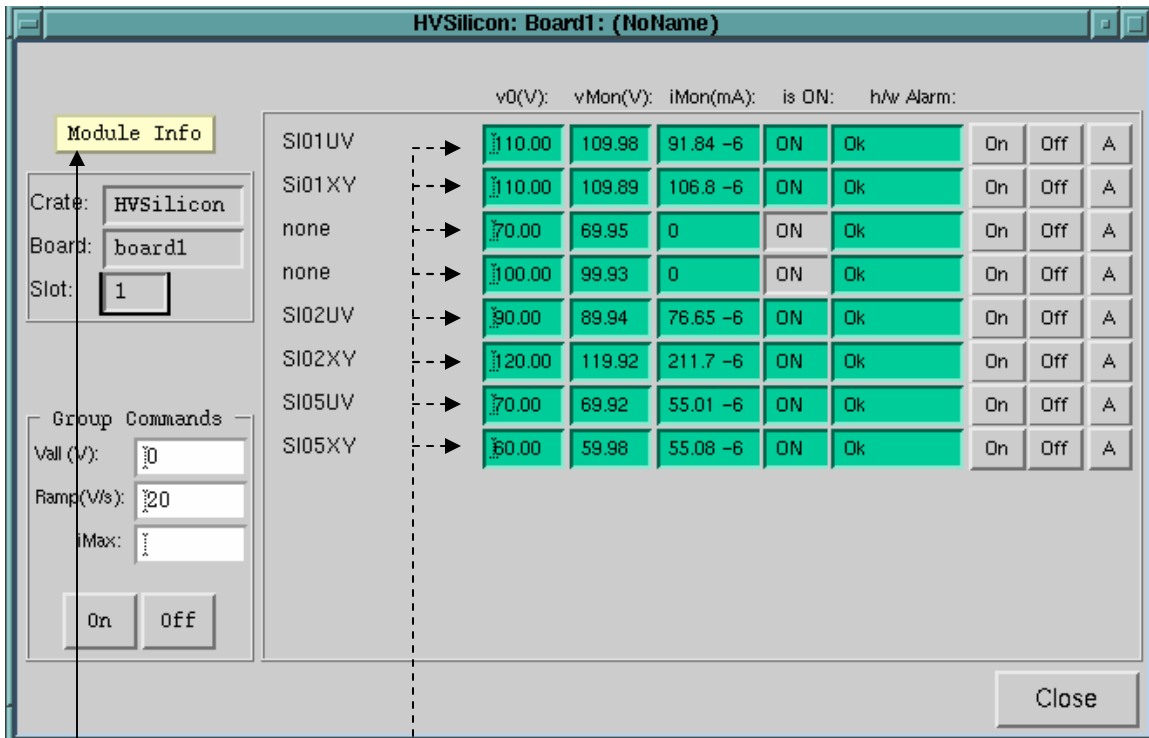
HVSilicon: Board1: (NoName)

Module Info

Crate: HVSilicon
Board: board1
Slot: 1

Group Commands
Vall (V): 0
Ramp(V/s): 20
iMax:

On Off

| | v0(V): | vMon(V): | iMon(mA): | is ON: | h/w Alarm: | | | |
|---|---|---|---|---|---|---|---|---|
| SI01UV | 110.00 | 109.98 | 91.84 −6 | ON | Ok | On | Off | A |
| SI01XY | 110.00 | 109.89 | 106.8 −6 | ON | Ok | On | Off | A |
| none | 70.00 | 69.95 | 0 | ON | Ok | On | Off | A |
| none | 100.00 | 99.93 | 0 | ON | Ok | On | Off | A |
| SI02UV | 90.00 | 89.94 | 76.65 −6 | ON | Ok | On | Off | A |
| SI02XY | 120.00 | 119.92 | 211.7 −6 | ON | Ok | On | Off | A |
| SI05UV | 70.00 | 69.92 | 55.01 −6 | ON | Ok | On | Off | A |
| SI05XY | 60.00 | 59.98 | 55.08 −6 | ON | Ok | On | Off | A |

Close